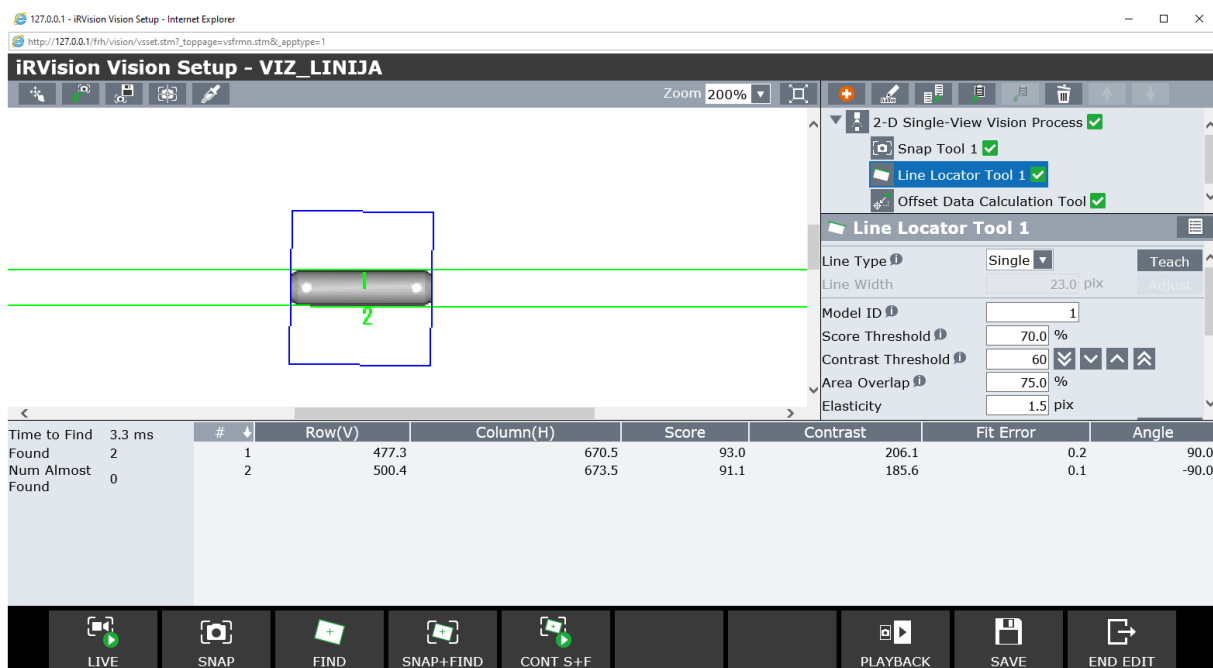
127.0.0.1 - iRVision Vision Setup - Internet Explorer

http://127.0.0.1/frh/vision/vsset.stm?_toppage=vsfrmn.stm&_apptype=1

iRVision Vision Setup - VIZ_LINIJA

Zoom 200%

2-D Single-View Vision Process
Snap Tool 1
Line Locator Tool 1
Offset Data Calculation Tool

Line Locator Tool 1

Line Type Single Teach
Line Width 23.0 pix Adjust
Model ID 1
Score Threshold 70.0 %
Contrast Threshold 60
Area Overlap 75.0 %
Elasticity 1.5 pix

1
2

Time to Find 3.3 ms
Found 2
Num Almost Found 0

| # | Row(V) | Column(H) | Score | Contrast | Fit Error | Angle |
|---|---|---|---|---|---|---|
| 1 | 477.3 | 670.5 | 93.0 | 206.1 | 0.2 | 90.0 |
| 2 | 500.4 | 673.5 | 91.1 | 185.6 | 0.1 | -90.0 |

LIVE SNAP FIND SNAP+FIND CONT S+F PLAYBACK SAVE END EDIT